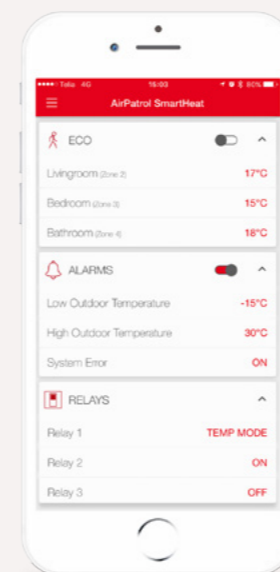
••••• Telia 4G 15:03 80%

AirPatrol SmartHeat

ECO

Livingroom (Zone 2) 17°C

Bedroom (Zone 3) 15°C

Bathroom (Zone 4) 18°C

ALARMS

Low Outdoor Temperature -15°C

High Outdoor Temperature 30°C

System Error ON

RELAYS

Relay 1 TEMP MODE

Relay 2 ON

Relay 3 OFF